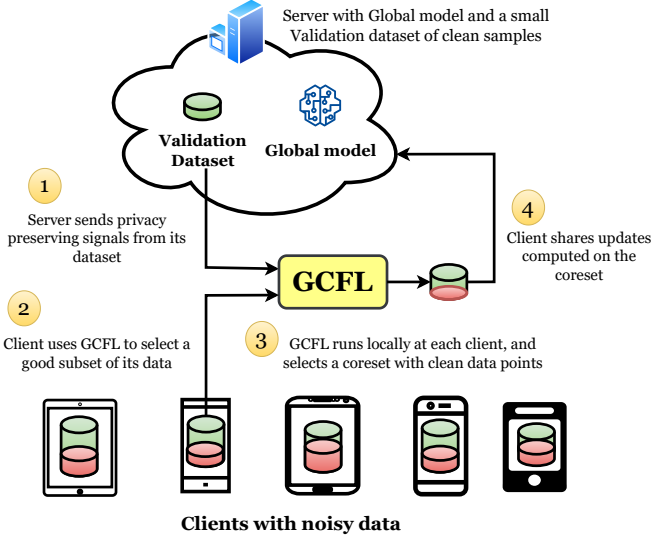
Server with Global model and a small Validation dataset of clean samples

Validation Dataset

Global model

1

Server sends privacy preserving signals from its dataset

4

Client shares updates computed on the coreset

GCFL

2

Client uses GCFL to select a good subset of its data

3

GCFL runs locally at each client, and selects a coreset with clean data points

Clients with noisy data